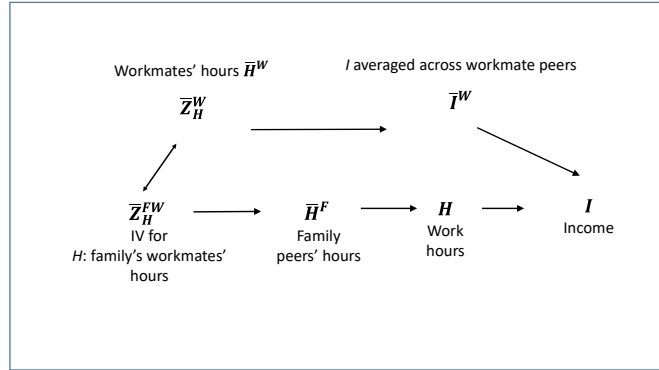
Workmates' hours $\overline{H}^W$

$\overline{Z}_H^W$

*I* averaged across workmate peers

$\overline{I}^W$

$\overline{Z}_H^{FW}$
IV for
*H*: family's workmates' hours

$\overline{H}^F$
Family peers' hours

$H$
Work hours

$I$
Income